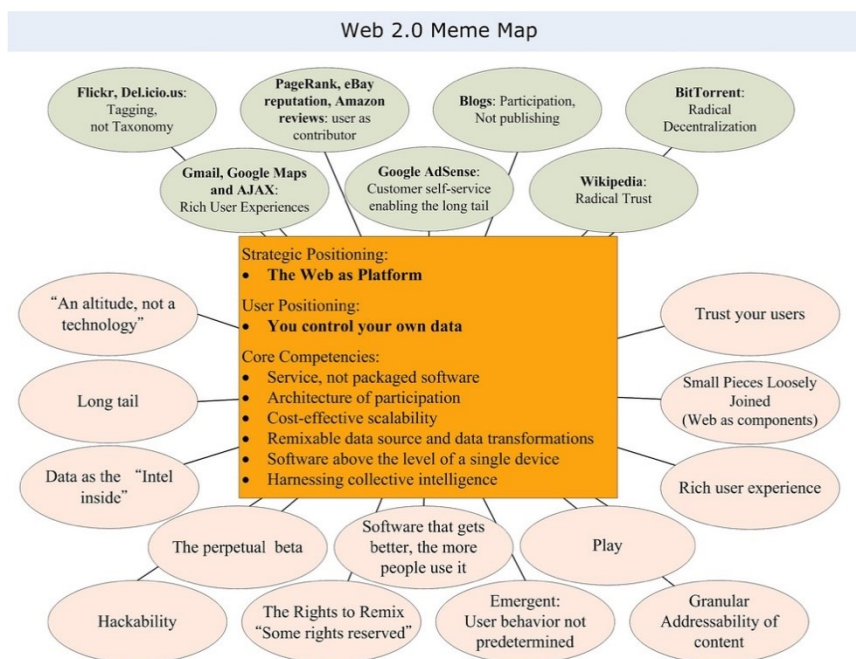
Web 2.0 Meme Map

Flickr, Del.icio.us: Tagging, not Taxonomy

PageRank, eBay reputation, Amazon reviews: user as contributor

Blogs: Participation, Not publishing

BitTorrent: Radical Decentralization

Gmail, Google Maps and AJAX: Rich User Experiences

Google AdSense: Customer self-service enabling the long tail

Wikipedia: Radical Trust

Strategic Positioning:
• The Web as Platform

User Positioning:
• You control your own data

Core Competencies:
• Service, not packaged software
• Architecture of participation
• Cost-effective scalability
• Remixable data source and data transformations
• Software above the level of a single device
• Harnessing collective intelligence

"An altitude, not a technology"

Long tail

Data as the "Intel inside"

Trust your users

Small Pieces Loosely Joined (Web as components)

Rich user experience

The perpetual beta

Software that gets better, the more people use it

Play

Hackability

The Rights to Remix "Some rights reserved"

Emergent: User behavior not predetermined

Granular Addressability of content